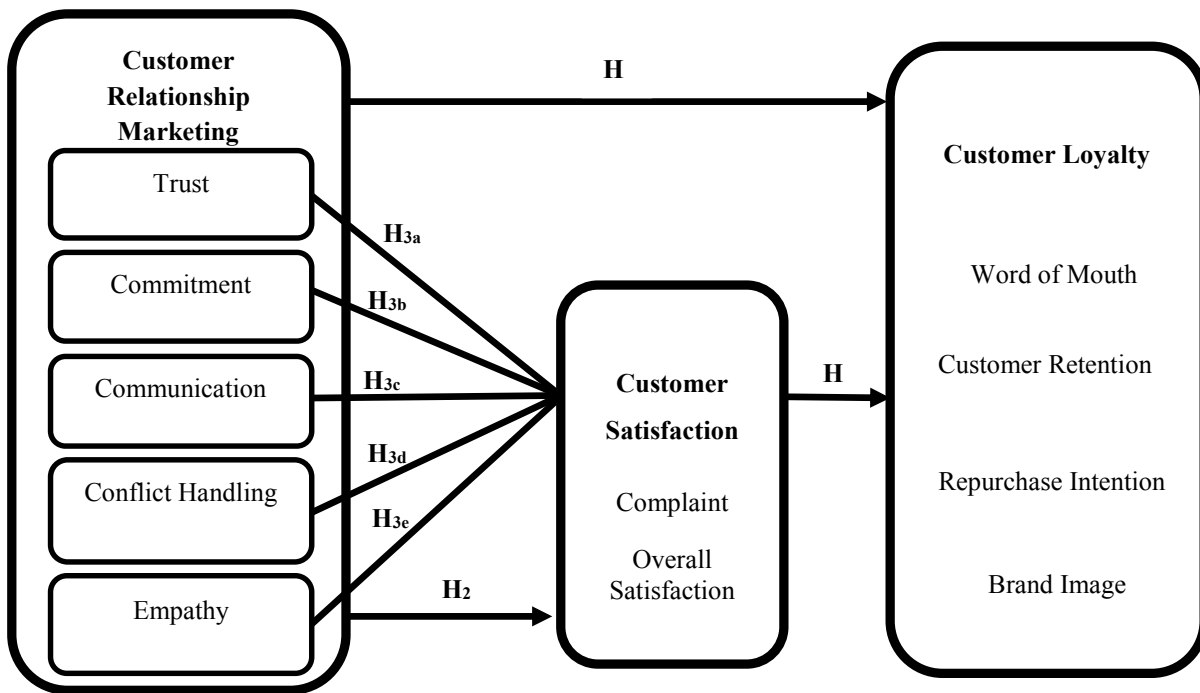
Customer Relationship Marketing

Trust

Commitment

Communication

Conflict Handling

Empathy

H

$H_{3a}$

$H_{3b}$

$H_{3c}$

$H_{3d}$

$H_{3e}$

$H_2$

Customer Satisfaction

Complaint

Overall Satisfaction

H

Customer Loyalty

Word of Mouth

Customer Retention

Repurchase Intention

Brand Image